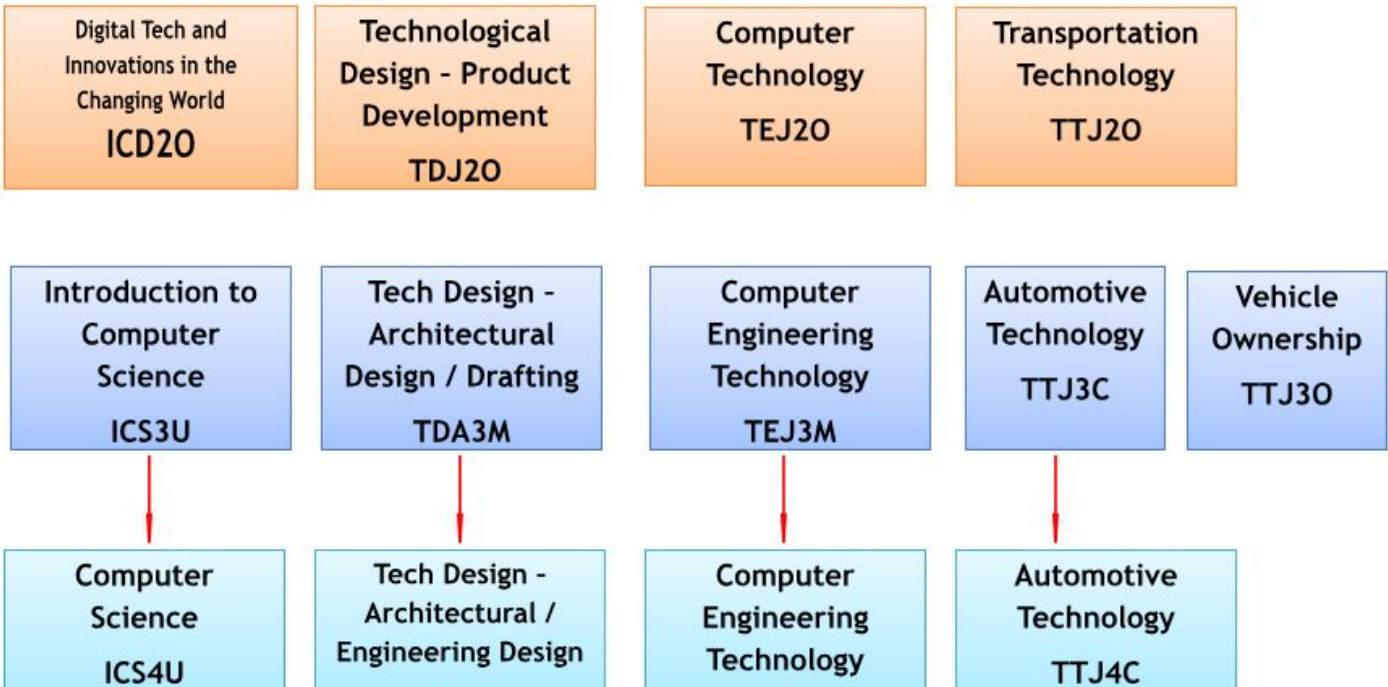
Digital Tech and Innovations in the Changing World
ICD2O

Technological Design - Product Development
TDJ2O

Computer Technology
TEJ2O

Transportation Technology
TTJ2O

Introduction to Computer Science
ICS3U

Tech Design - Architectural Design / Drafting
TDA3M

Computer Engineering Technology
TEJ3M

Automotive Technology
TTJ3C

Vehicle Ownership
TTJ3O

Computer Science
ICS4U

Tech Design - Architectural / Engineering Design

Computer Engineering Technology

Automotive Technology
TTJ4C